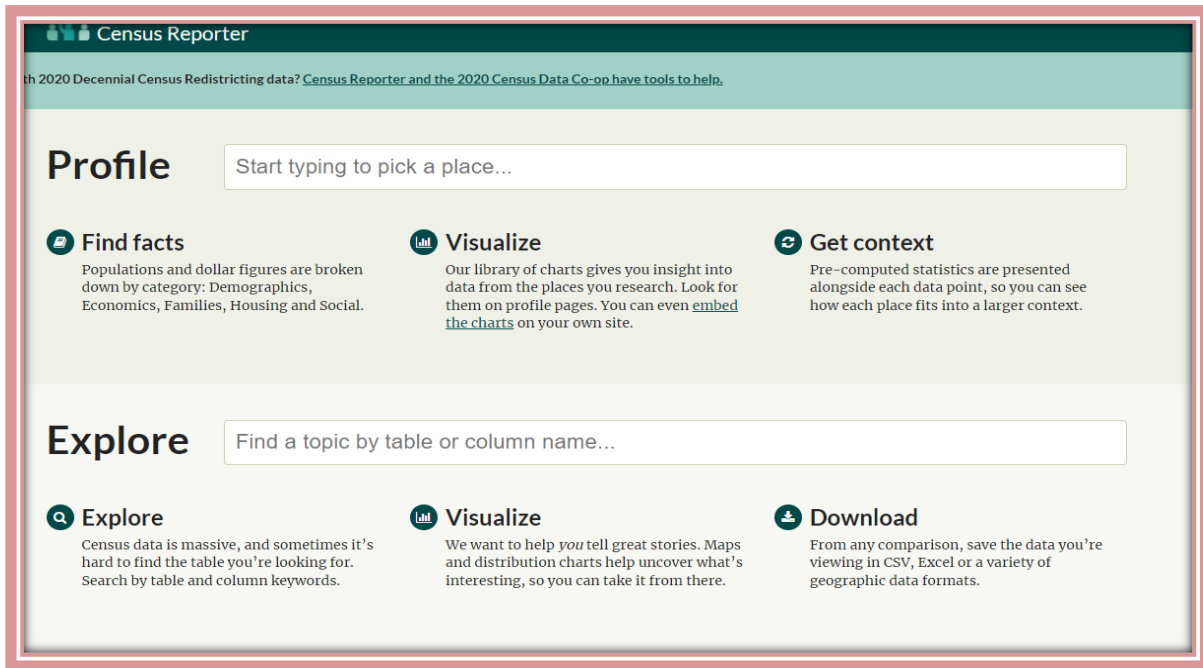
Census Reporter

th 2020 Decennial Census Redistricting data? Census Reporter and the 2020 Census Data Co-op have tools to help.

Profile

Start typing to pick a place...

Find facts
Populations and dollar figures are broken down by category: Demographics, Economics, Families, Housing and Social.

Visualize
Our library of charts gives you insight into data from the places you research. Look for them on profile pages. You can even embed the charts on your own site.

Get context
Pre-computed statistics are presented alongside each data point, so you can see how each place fits into a larger context.

Explore

Find a topic by table or column name...

Explore
Census data is massive, and sometimes it's hard to find the table you're looking for. Search by table and column keywords.

Visualize
We want to help you tell great stories. Maps and distribution charts help uncover what's interesting, so you can take it from there.

Download
From any comparison, save the data you're viewing in CSV, Excel or a variety of geographic data formats.